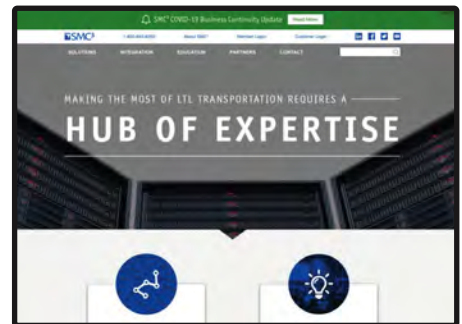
SMC³ COVID-19 Business Continuity Update Read More

SMC³ 1-800-845-8090 About SMC³ Member Login Customer Login

SOLUTIONS INTEGRATION EDUCATION PARTNERS CONTACT

MAKING THE MOST OF LTL TRANSPORTATION REQUIRES A

HUB OF EXPERTISE